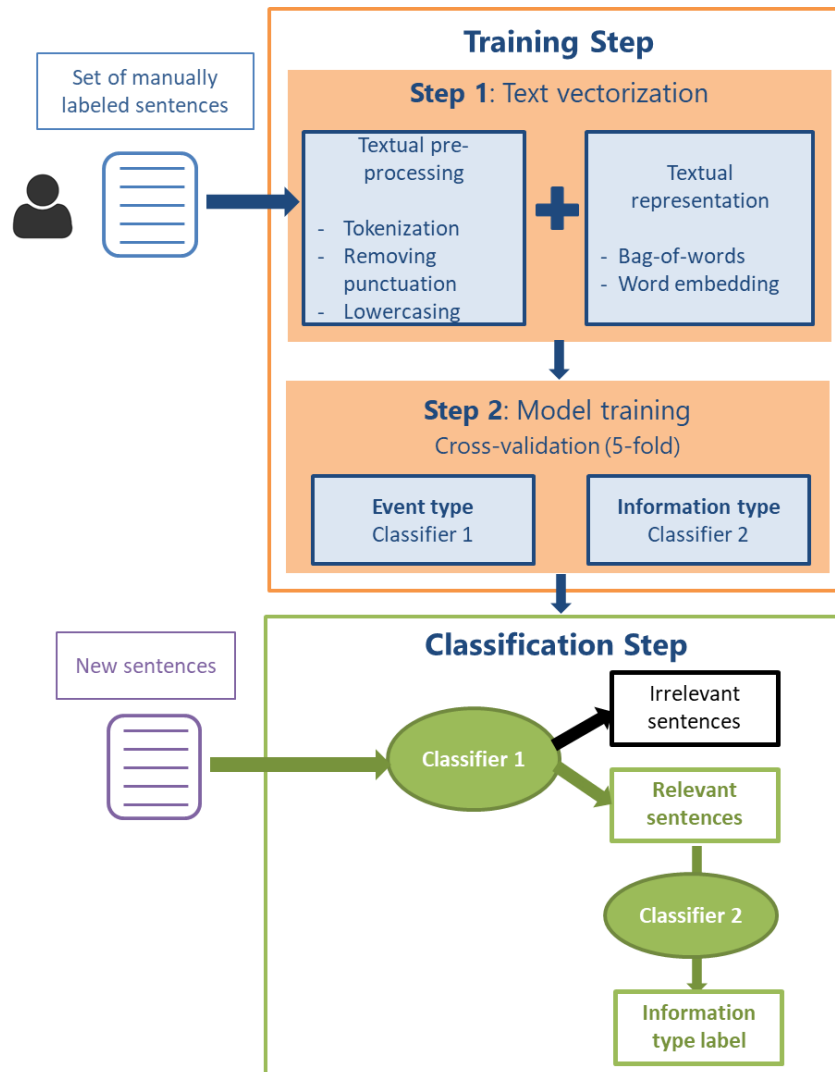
Set of manually labeled sentences

Training Step

Step 1: Text vectorization

Textual pre-processing

- Tokenization
- Removing punctuation
- Lowercasing

Textual representation

- Bag-of-words
- Word embedding

Step 2: Model training
Cross-validation (5-fold)

Event type
Classifier 1

Information type
Classifier 2

New sentences

Classification Step

Classifier 1

Irrelevant sentences

Relevant sentences

Classifier 2

Information type label